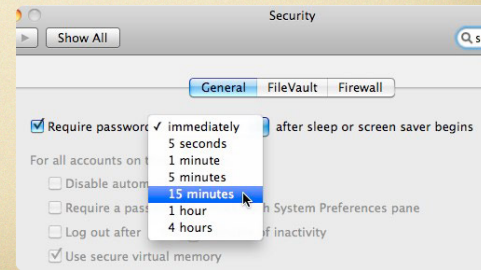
Security

Show All

s

General FileVault Firewall

Require passwor ✓ immediately
5 seconds
1 minute
5 minutes
15 minutes
1 hour
4 hours

after sleep or screen saver begins

For all accounts on t

Disable autom

Require a pass h System Preferences pane

Log out after f inactivity

Use secure virtual memory